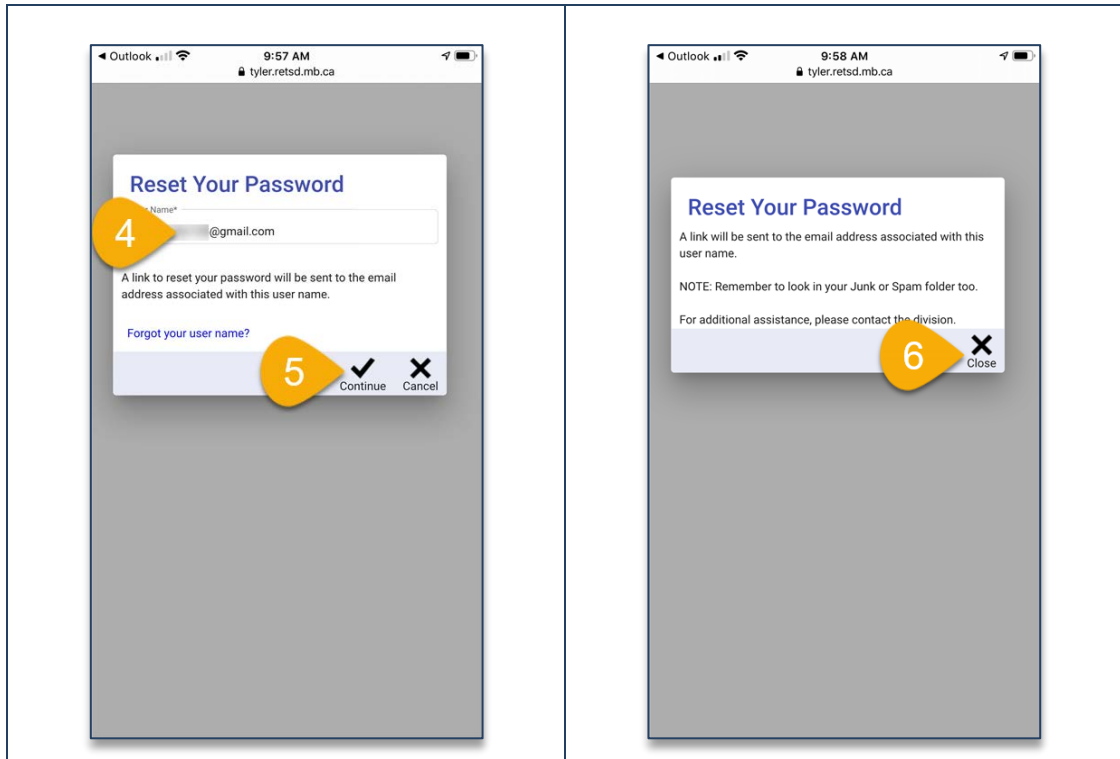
◀ Outlook 9:57 AM
tyler.retsd.mb.ca

Reset Your Password

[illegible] Name*
4
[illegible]@gmail.com

A link to reset your password will be sent to the email address associated with this user name.

Forgot your user name?

5
Continue
Cancel

◀ Outlook 9:58 AM
tyler.retsd.mb.ca

Reset Your Password

A link will be sent to the email address associated with this user name.

NOTE: Remember to look in your Junk or Spam folder too.

For additional assistance, please contact the division.

6
Close